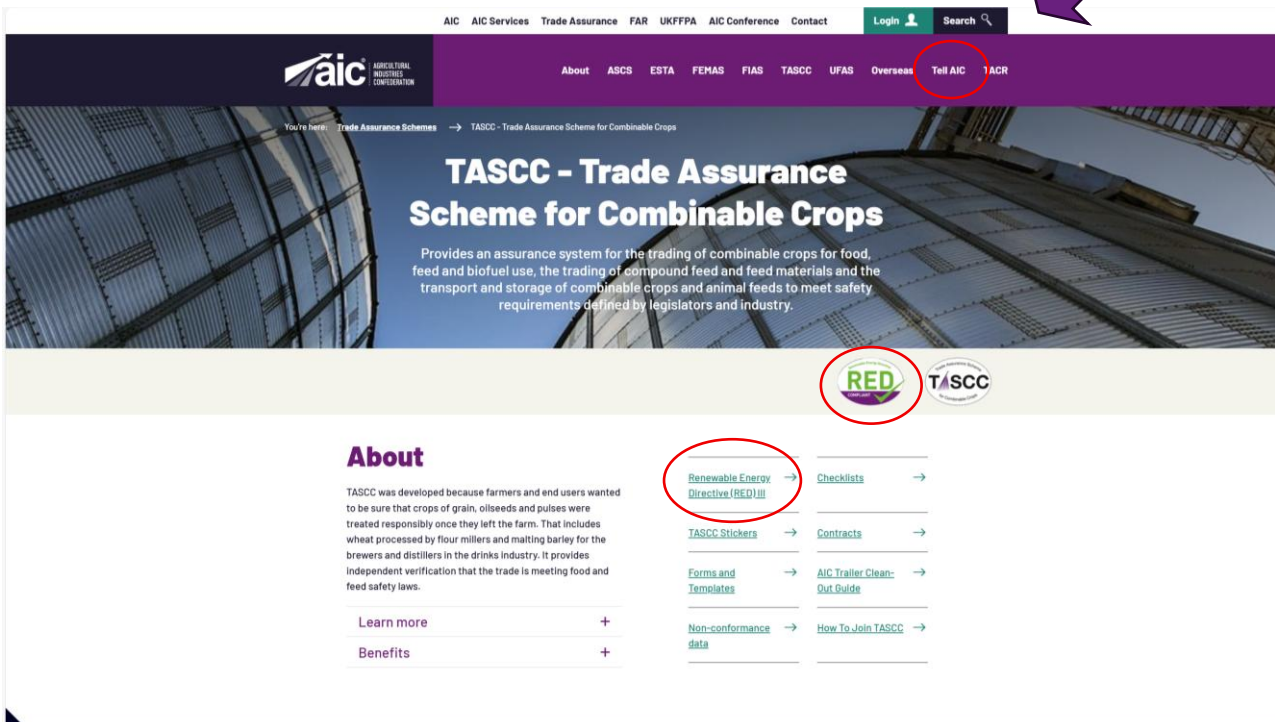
AIC AIC Services Trade Assurance FAR UKFFPA AIC Conference Contact Login Search

aic AGRICULTURAL INDUSTRIES CONFEDERATION

About ASCS ESTA FEMAS FIAS TASCC UFAS Overseas Tell AIC TACR

You're here: Trade Assurance Schemes → TASCC - Trade Assurance Scheme for Combinable Crops

TASCC - Trade Assurance Scheme for Combinable Crops

Provides an assurance system for the trading of combinable crops for food, feed and biofuel use, the trading of compound feed and feed materials and the transport and storage of combinable crops and animal feeds to meet safety requirements defined by legislators and industry.

RED COMPLIANT

TASCC

About

TASCC was developed because farmers and end users wanted to be sure that crops of grain, oilseeds and pulses were treated responsibly once they left the farm. That includes wheat processed by flour millers and malting barley for the brewers and distillers in the drinks industry. It provides independent verification that the trade is meeting food and feed safety laws.

Learn more +

Benefits +

Renewable Energy Directive (RED) III →

Checklists →

TASCC Stickers →

Contracts →

Forms and Templates →

AIC Trailer Clean-Out Guide →

Non-conformance data →

How To Join TASCC →